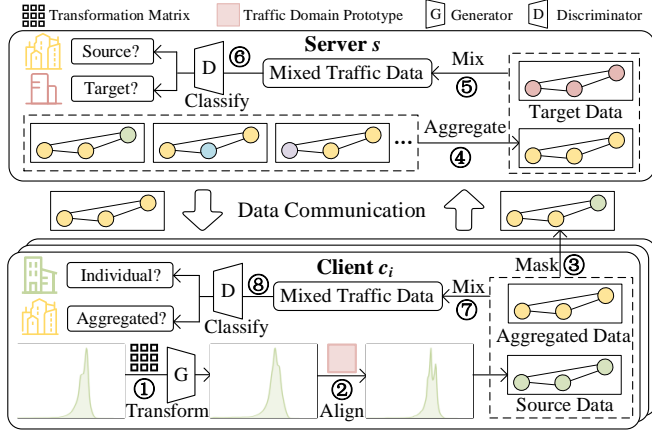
Transformation Matrix Traffic Domain Prototype G Generator D Discriminator

Server $s$

Source?

Target?

D ⑥

Classify

Mixed Traffic Data

Mix ⑤

Target Data

...

Aggregate ④

Data Communication

Client $c_i$

Mask ③

Individual?

Aggregated?

D ⑧

Classify

Mixed Traffic Data

Mix ⑦

Aggregated Data

G

① Transform

② Align

Source Data